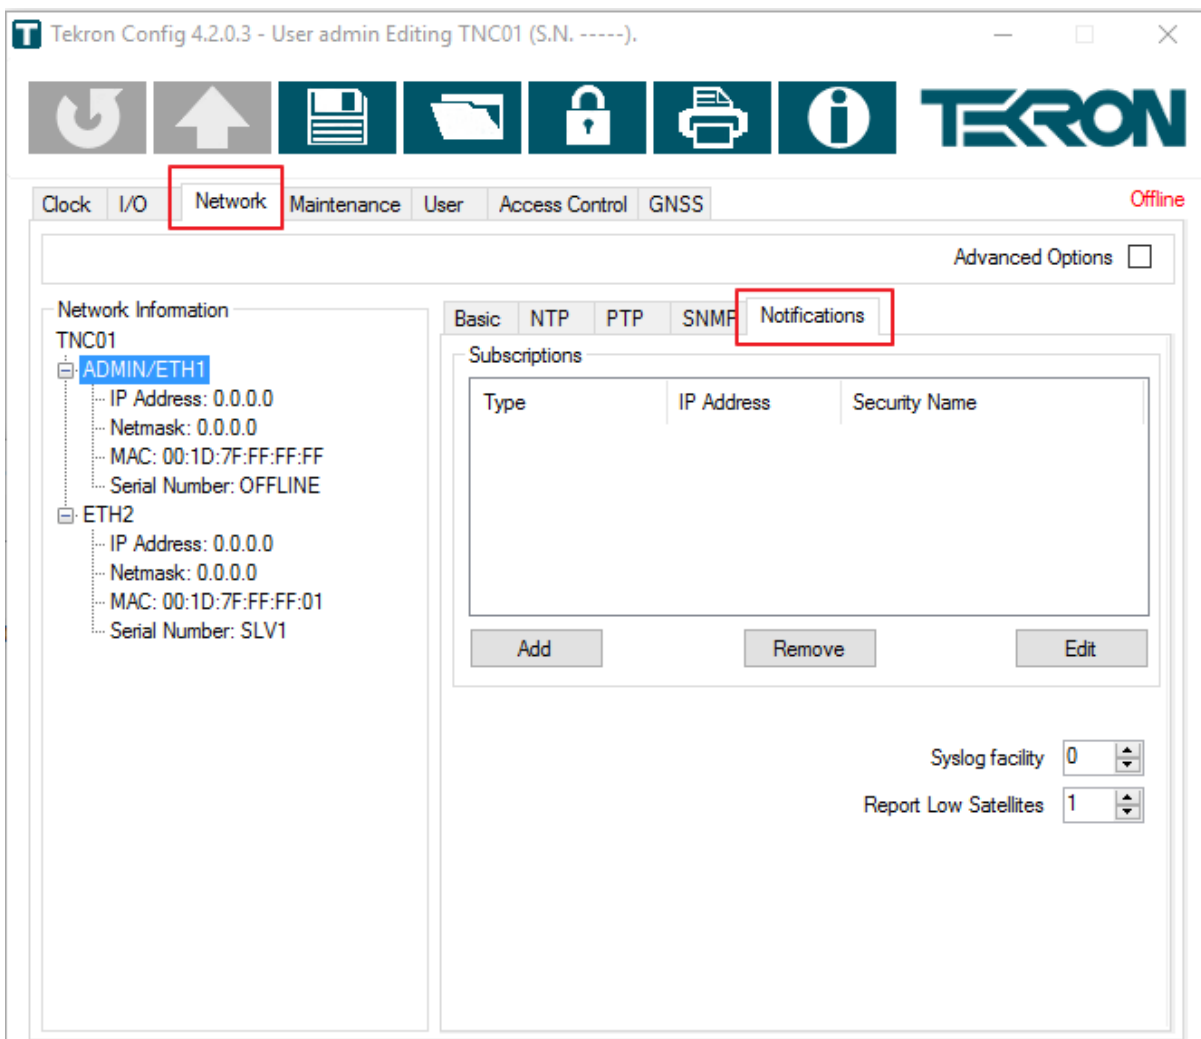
Tekron Config 4.2.0.3 - User admin Editing TNC01 (S.N. -----).

TEKRON

Clock I/O Network Maintenance User Access Control GNSS

Offline

Advanced Options

Network Information
TNC01
ADMIN/ETH1
IP Address: 0.0.0.0
Netmask: 0.0.0.0
MAC: 00:1D:7F:FF:FF:FF
Serial Number: OFFLINE
ETH2
IP Address: 0.0.0.0
Netmask: 0.0.0.0
MAC: 00:1D:7F:FF:FF:01
Serial Number: SLV1

Basic NTP PTP SNMP Notifications

Subscriptions

| Type | IP Address | Security Name |
|---|---|---|

Add Remove Edit

Syslog facility 0
Report Low Satellites 1